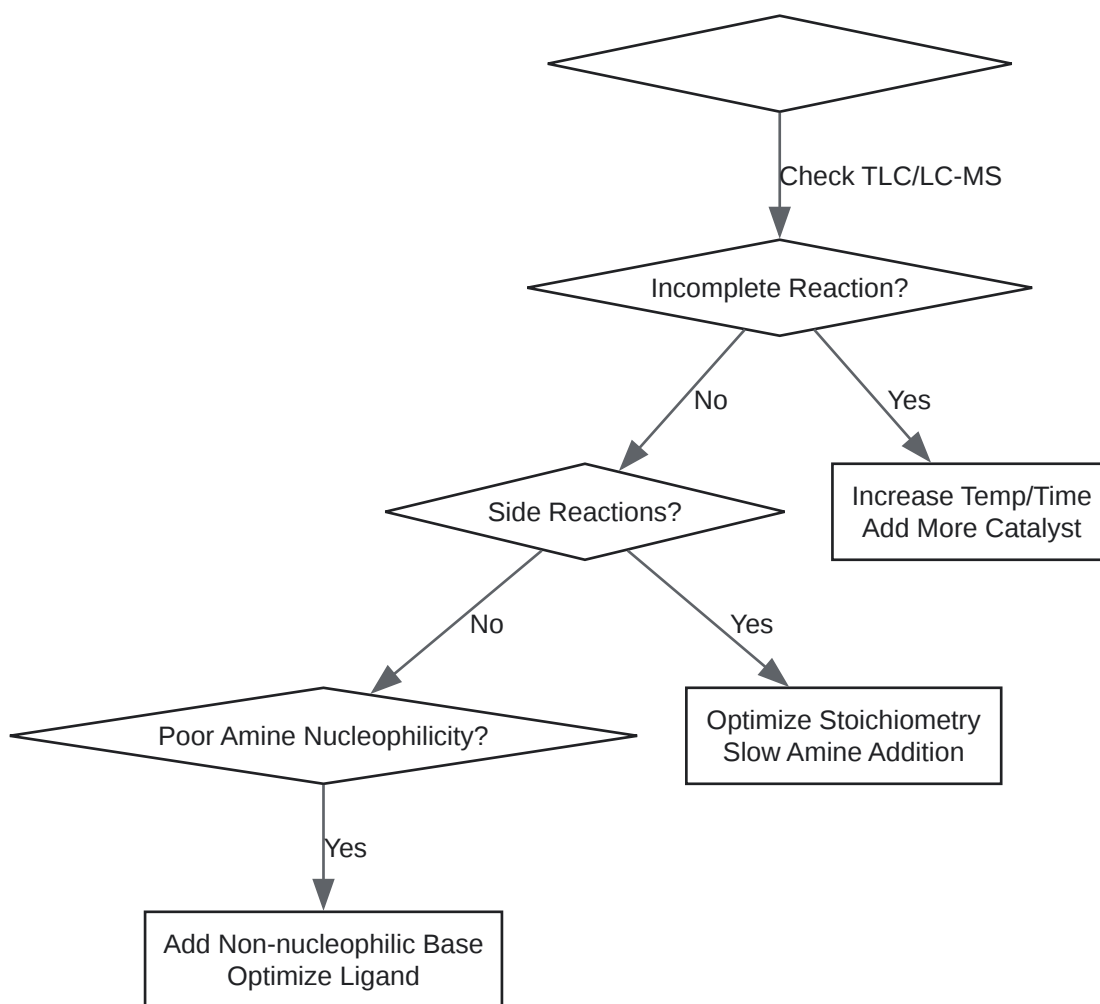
Check TLC/LC-MS

Incomplete Reaction?

No

Yes

Side Reactions?

Increase Temp/Time
Add More Catalyst

No

Yes

Poor Amine Nucleophilicity?

Optimize Stoichiometry
Slow Amine Addition

Yes

Add Non-nucleophilic Base
Optimize Ligand